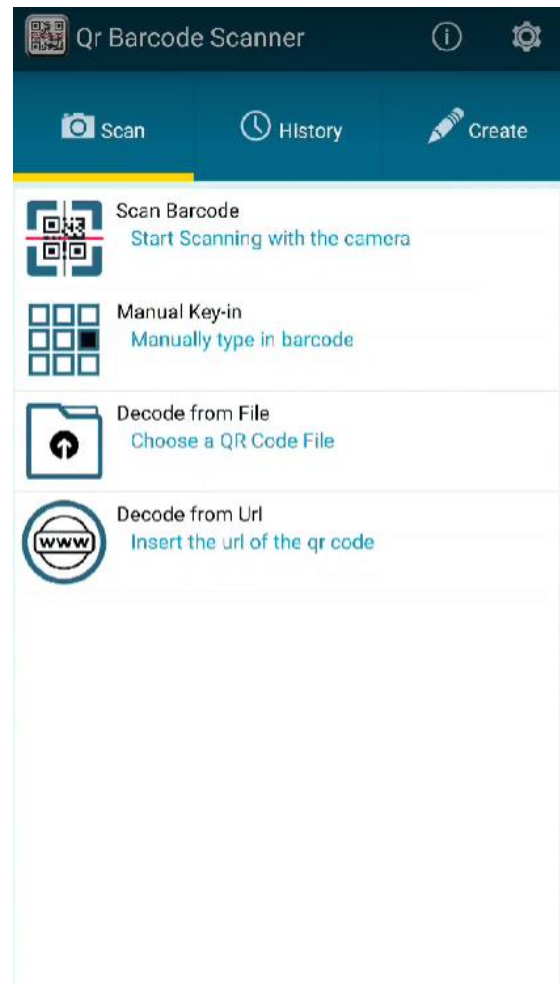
Qr Barcode Scanner

Scan
History
Create

Scan Barcode
Start Scanning with the camera

Manual Key-in
Manually type in barcode

Decode from File
Choose a QR Code File

www
Decode from Url
Insert the url of the qr code